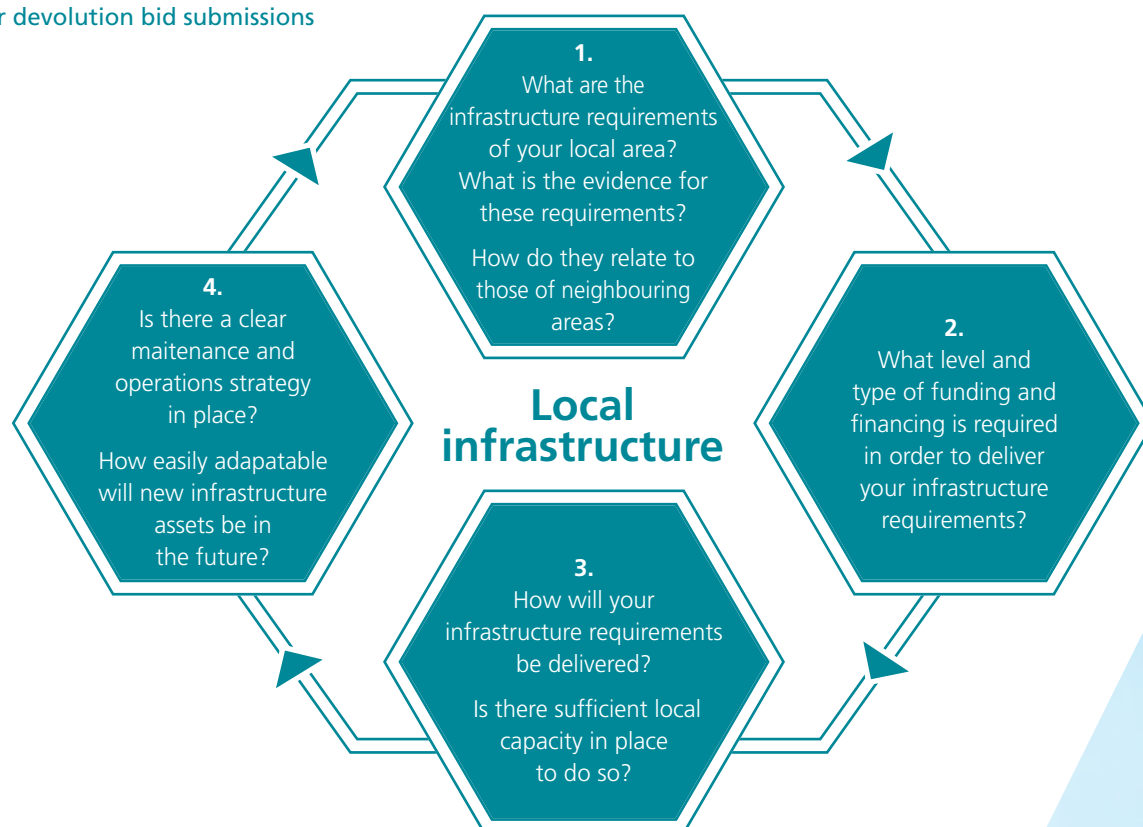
r devolution bid submissions

1.
What are the infrastructure requirements of your local area? What is the evidence for these requirements?

How do they relate to those of neighbouring areas?

2.
What level and type of funding and financing is required in order to deliver your infrastructure requirements?

3.
How will your infrastructure requirements be delivered?

Is there sufficient local capacity in place to do so?

4.
Is there a clear maitenance and operations strategy in place?

How easily adapatable will new infrastructure assets be in the future?

Local infrastructure